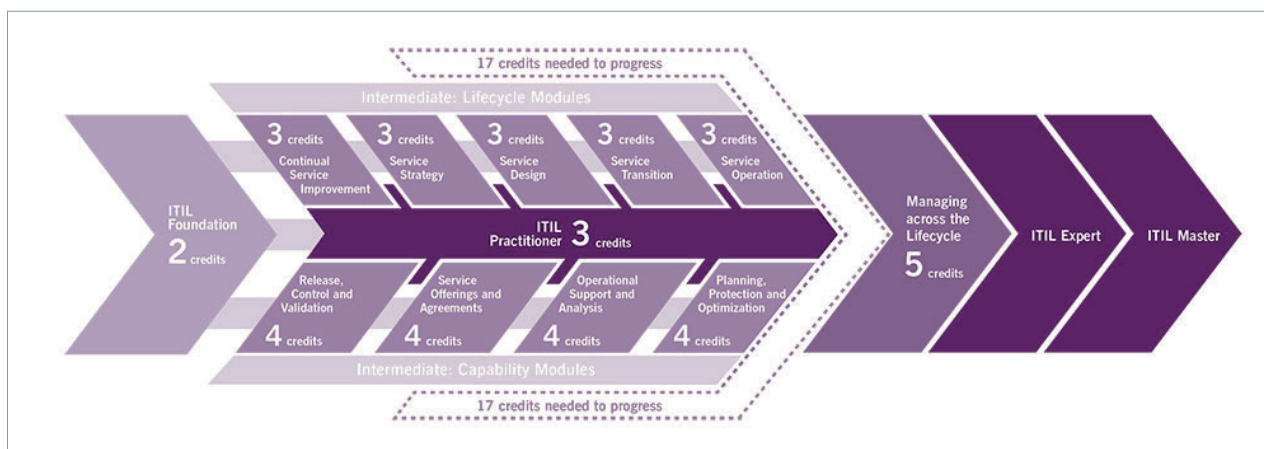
17 credits needed to progress

Intermediate: Lifecycle Modules

ITIL Foundation 2 credits

3 credits Continual Service Improvement

3 credits Service Strategy

3 credits Service Design

3 credits Service Transition

3 credits Service Operation

ITIL Practitioner 3 credits

Release, Control and Validation 4 credits

Service Offerings and Agreements 4 credits

Operational Support and Analysis 4 credits

Planning, Protection and Optimization 4 credits

Intermediate: Capability Modules

17 credits needed to progress

Managing across the Lifecycle 5 credits

ITIL Expert

ITIL Master